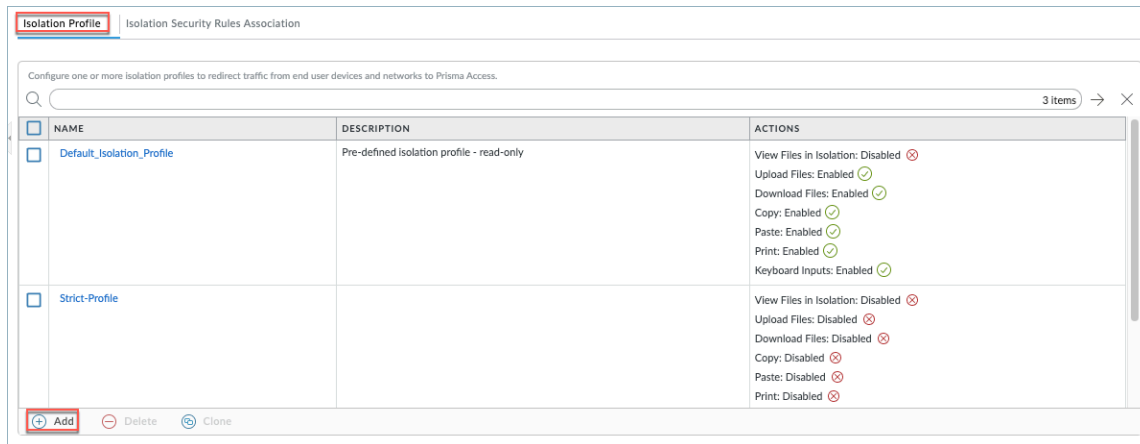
Isolation Profile | Isolation Security Rules Association

Configure one or more isolation profiles to redirect traffic from end user devices and networks to Prisma Access.

3 items

| | NAME | DESCRIPTION | ACTIONS |
|---|---|---|---|
| | Default_Isolation_Profile | Pre-defined isolation profile - read-only | View Files in Isolation: Disabled<br>Upload Files: Enabled<br>Download Files: Enabled<br>Copy: Enabled<br>Paste: Enabled<br>Print: Enabled<br>Keyboard Inputs: Enabled |
| | Strict-Profile | | View Files in Isolation: Disabled<br>Upload Files: Disabled<br>Download Files: Disabled<br>Copy: Disabled<br>Paste: Disabled<br>Print: Disabled |

Add Delete Clone